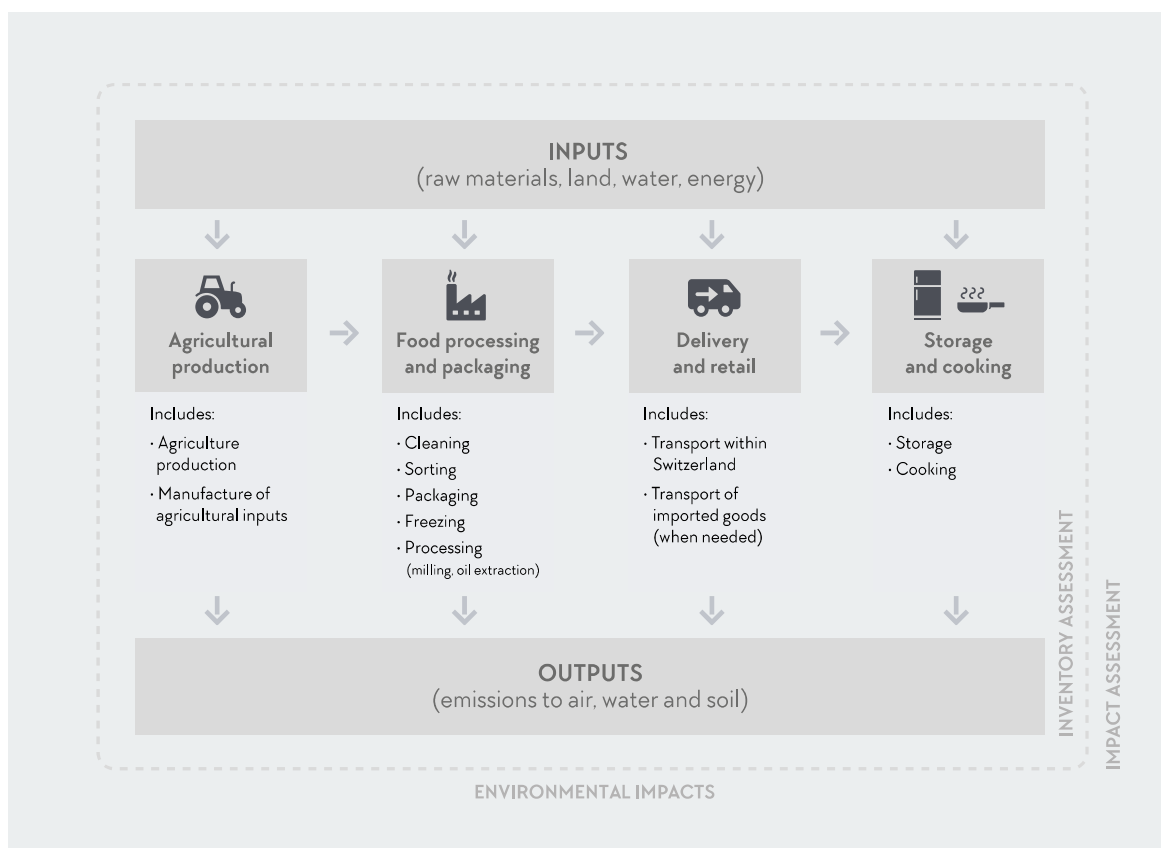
INPUTS
(raw materials, land, water, energy)

Agricultural production

Includes:
· Agriculture production
· Manufacture of agricultural inputs

Food processing and packaging

Includes:
· Cleaning
· Sorting
· Packaging
· Freezing
· Processing (milling, oil extraction)

Delivery and retail

Includes:
· Transport within Switzerland
· Transport of imported goods (when needed)

Storage and cooking

Includes:
· Storage
· Cooking

OUTPUTS
(emissions to air, water and soil)

INVENTORY ASSESSMENT

IMPACT ASSESSMENT

ENVIRONMENTAL IMPACTS